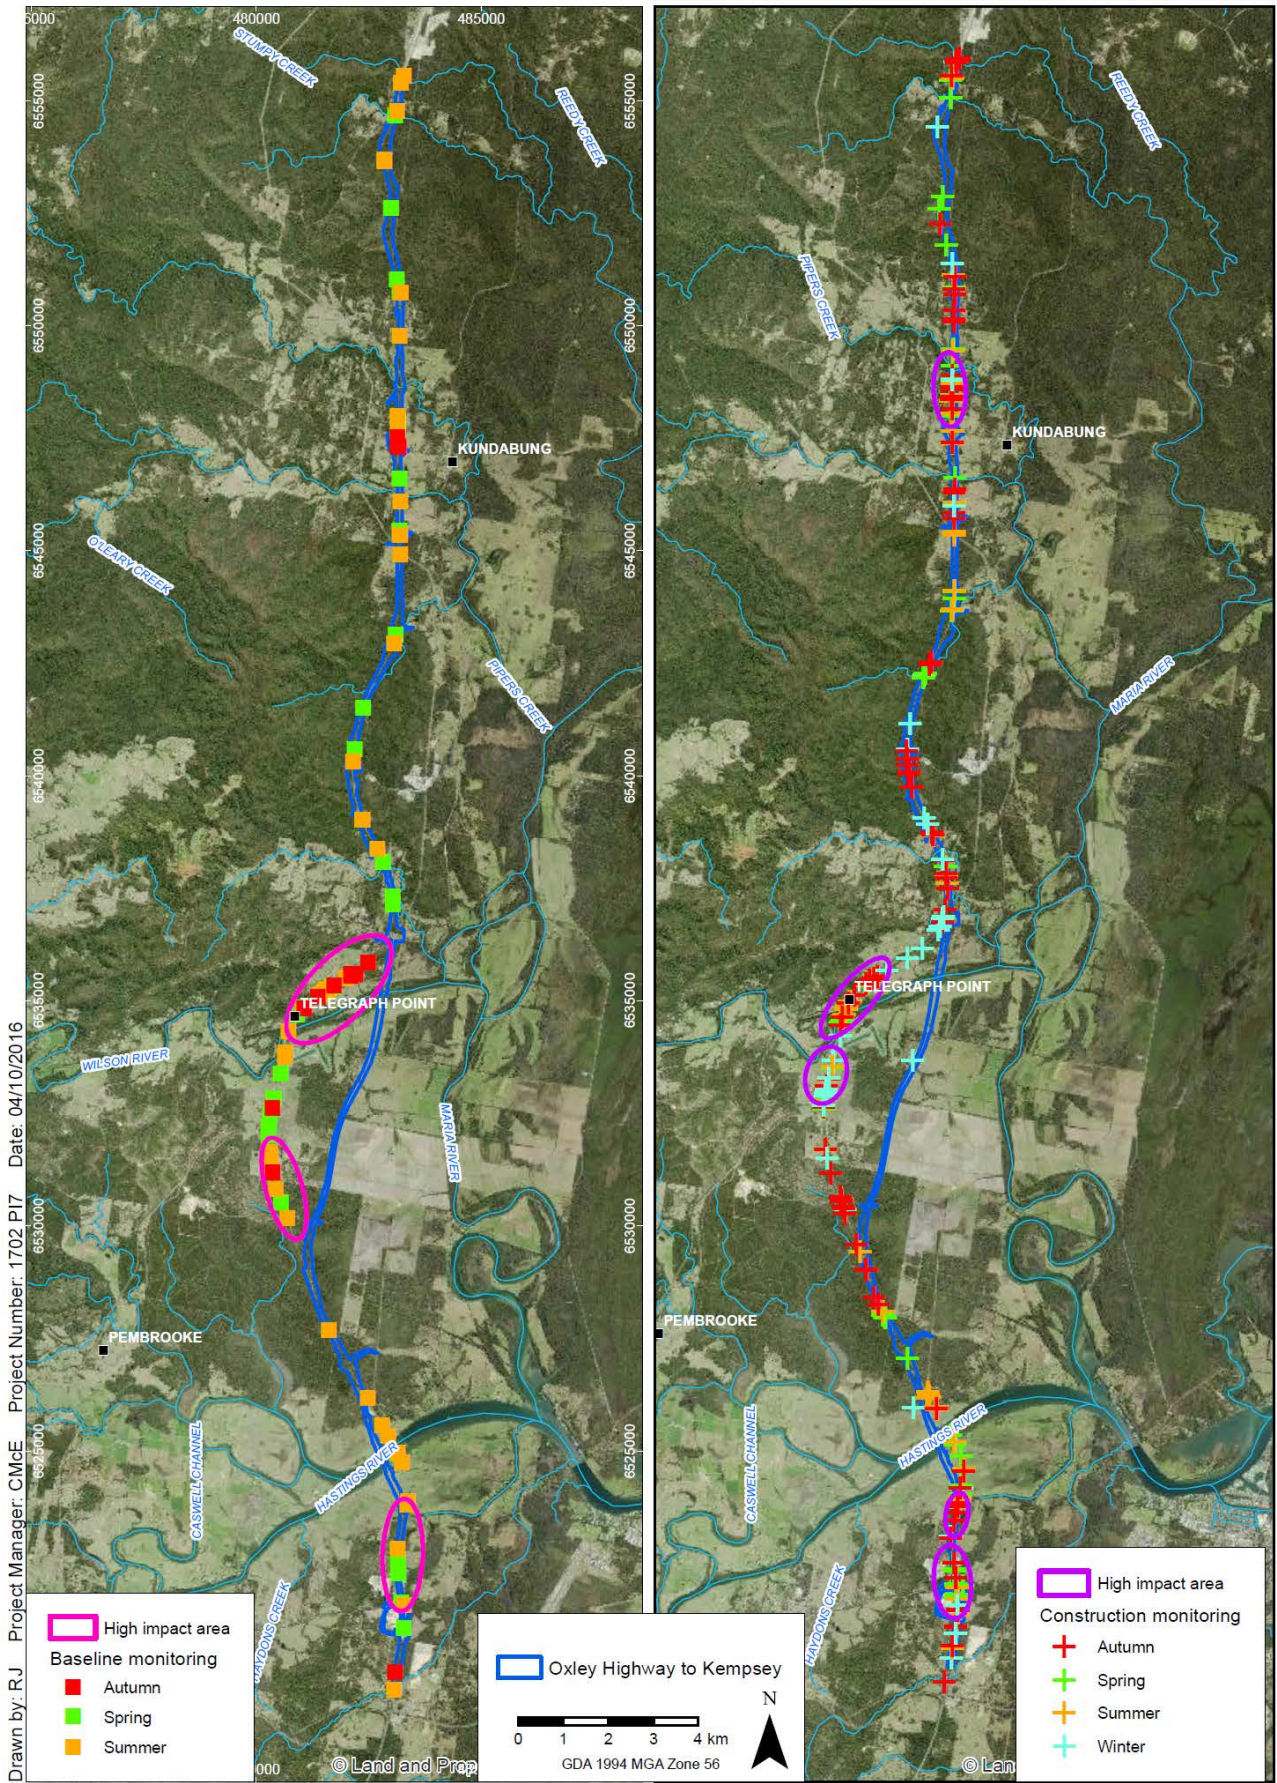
Drawn by: RJ Project Manager: CMcE Project Number: 1702 PI7 Date: 04/10/2016

5000
480000
485000

6555000
6550000
6545000
6540000
6535000
6530000
6525000

STUMPY CREEK
REEDY CREEK
KUNDABUNG
O'LEARY CREEK
PIPERS CREEK
TELEGRAPH POINT
WILSON RIVER
MARIA RIVER
PEMBROOKE
CASWELL CHANNEL
HASTINGS RIVER
HAYDONS CREEK

High impact area
Baseline monitoring
Autumn
Spring
Summer

000
© Land and Prop

Oxley Highway to Kempsey
0 1 2 3 4 km
GDA 1994 MGA Zone 56
N

REEDY CREEK
PIPERS CREEK
KUNDABUNG
MARIA RIVER
TELEGRAPH POINT
PEMBROOKE
CASWELL CHANNEL
HASTINGS RIVER
HAYDONS CREEK

6555000
6550000
6545000
6540000
6535000
6530000
6525000

High impact area
Construction monitoring
Autumn
Spring
Summer
Winter

© Lan